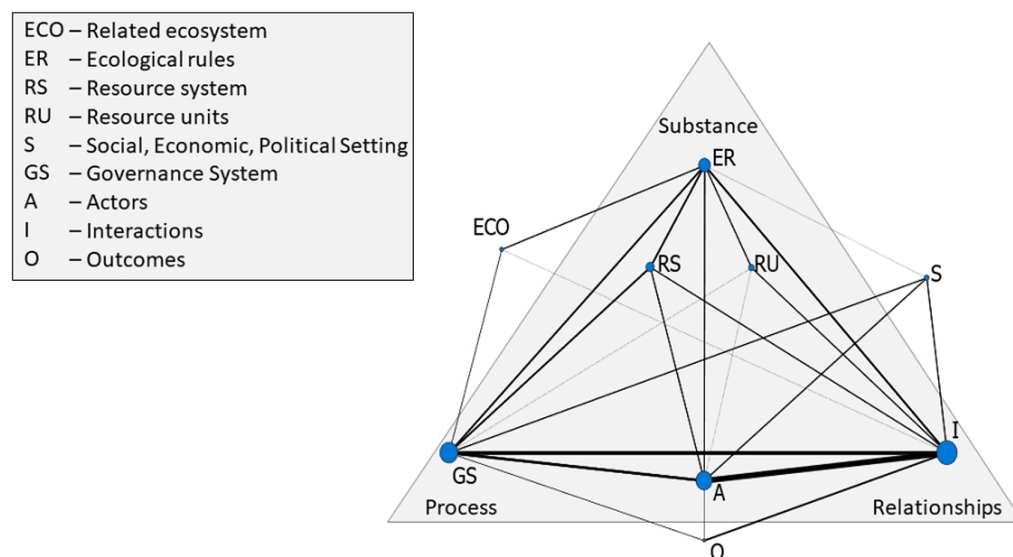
ECO – Related ecosystem
ER – Ecological rules
RS – Resource system
RU – Resource units
S – Social, Economic, Political Setting
GS – Governance System
A – Actors
I – Interactions
O – Outcomes

Substance
ER
ECO
RS
RU
S
I
GS
A
Process
Relationships
O